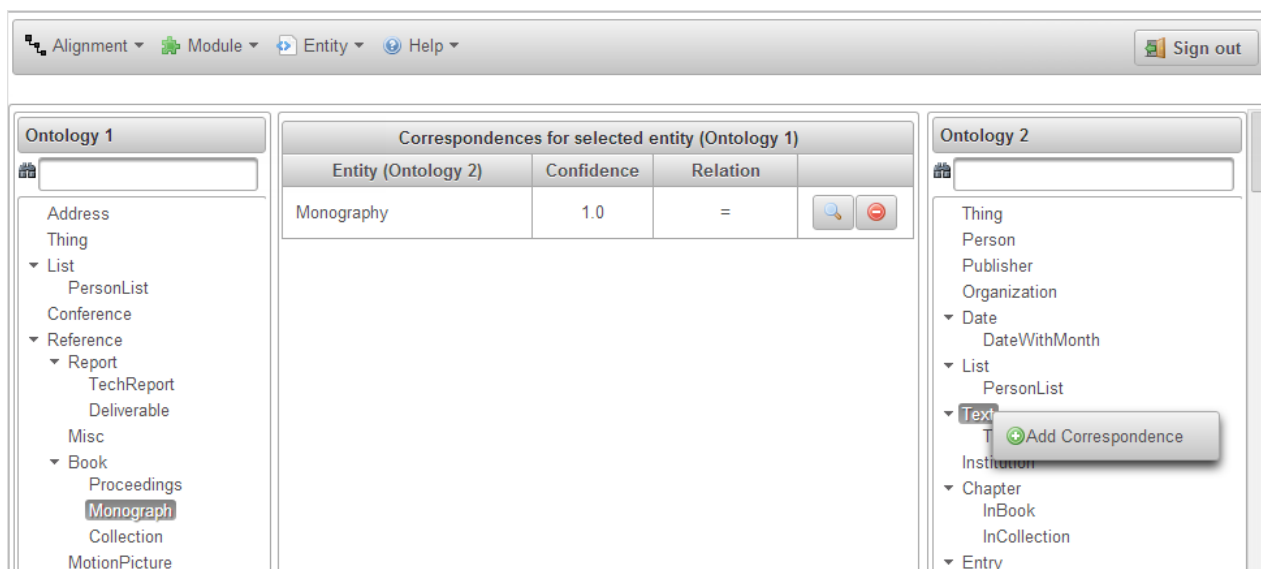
Alignment ▾ Module ▾ Entity ▾ Help ▾

Sign out

Ontology 1

Address
Thing
List
PersonList
Conference
Reference
Report
TechReport
Deliverable
Misc
Book
Proceedings
Monograph
Collection
MotionPicture

Correspondences for selected entity (Ontology 1)

| Entity (Ontology 2) | Confidence | Relation | |
|---|---|---|---|
| Monography | 1.0 | = | |

Ontology 2

Thing
Person
Publisher
Organization
Date
DateWithMonth
List
PersonList
Text
T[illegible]
Add Correspondence
Institution
Chapter
InBook
InCollection
Entry